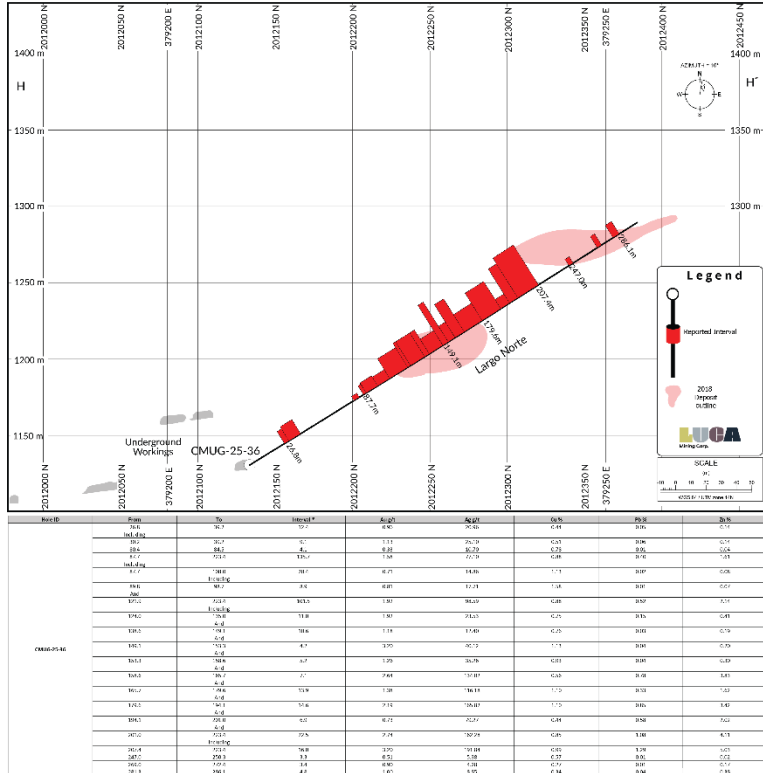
2012000 N
2012050 N
379200 E
2012100 N
2012150 N
2012200 N
2012250 N
2012300 N
2012350 N
379250 E
2012400 N
2012450 N

1400 m
1400 m
H
H´
AZIMUTH = 40°
N
E
S
W
1350 m
1350 m
1300 m
1300 m
1250 m
1250 m
1200 m
1200 m
1150 m
1150 m

264.1m
247.0m
207.4m
179.6m
149.1m
87.7m
26.8m
Largo Norte
Underground Workings
CMUG-25-36

Legend
Reported Interval
2018 Deposit outline
LUCA
Mining Corp.
SCALE
0 10 20 30 40 50
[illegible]

2012000 N
2012050 N
379200 E
2012100 N
2012150 N
2012200 N
2012250 N
2012300 N
2012350 N
379250 E
2012400 N

| Hole ID | From | To | Interval * | Au g/t | Ag g/t | Cu % | Pb % | Zn % |
|---|---|---|---|---|---|---|---|---|
| CMUG-25-36 | 26.8 | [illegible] | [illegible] | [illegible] | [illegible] | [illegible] | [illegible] | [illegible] |
| | Including | | | | | | | |
| | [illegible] | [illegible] | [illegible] | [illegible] | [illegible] | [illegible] | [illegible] | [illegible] |
| | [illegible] | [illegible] | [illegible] | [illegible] | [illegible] | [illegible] | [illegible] | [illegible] |
| | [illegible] | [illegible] | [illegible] | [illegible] | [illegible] | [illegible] | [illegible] | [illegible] |
| | Including | | | | | | | |
| | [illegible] | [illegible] | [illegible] | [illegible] | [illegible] | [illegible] | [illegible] | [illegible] |
| | | Including | | | | | | |
| | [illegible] | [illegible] | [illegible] | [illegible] | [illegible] | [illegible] | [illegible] | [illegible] |
| | And | | | | | | | |
| | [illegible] | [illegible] | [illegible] | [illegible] | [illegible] | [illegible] | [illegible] | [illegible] |
| | | Including | | | | | | |
| | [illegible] | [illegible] | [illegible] | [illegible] | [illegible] | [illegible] | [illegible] | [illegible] |
| | | And | | | | | | |
| | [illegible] | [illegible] | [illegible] | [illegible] | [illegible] | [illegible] | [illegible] | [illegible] |
| | | And | | | | | | |
| | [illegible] | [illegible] | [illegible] | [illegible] | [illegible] | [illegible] | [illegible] | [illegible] |
| | | And | | | | | | |
| | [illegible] | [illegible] | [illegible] | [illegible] | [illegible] | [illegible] | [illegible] | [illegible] |
| | | And | | | | | | |
| | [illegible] | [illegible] | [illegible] | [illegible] | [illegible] | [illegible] | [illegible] | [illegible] |
| | | And | | | | | | |
| | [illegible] | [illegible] | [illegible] | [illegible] | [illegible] | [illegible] | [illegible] | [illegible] |
| | | And | | | | | | |
| | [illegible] | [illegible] | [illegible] | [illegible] | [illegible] | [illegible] | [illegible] | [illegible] |
| | | And | | | | | | |
| | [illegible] | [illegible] | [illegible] | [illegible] | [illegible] | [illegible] | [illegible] | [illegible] |
| | | Including | | | | | | |
| | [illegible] | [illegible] | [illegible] | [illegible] | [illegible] | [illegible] | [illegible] | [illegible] |
| | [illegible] | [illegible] | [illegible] | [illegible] | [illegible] | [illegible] | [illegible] | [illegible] |
| | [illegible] | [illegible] | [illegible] | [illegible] | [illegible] | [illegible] | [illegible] | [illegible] |